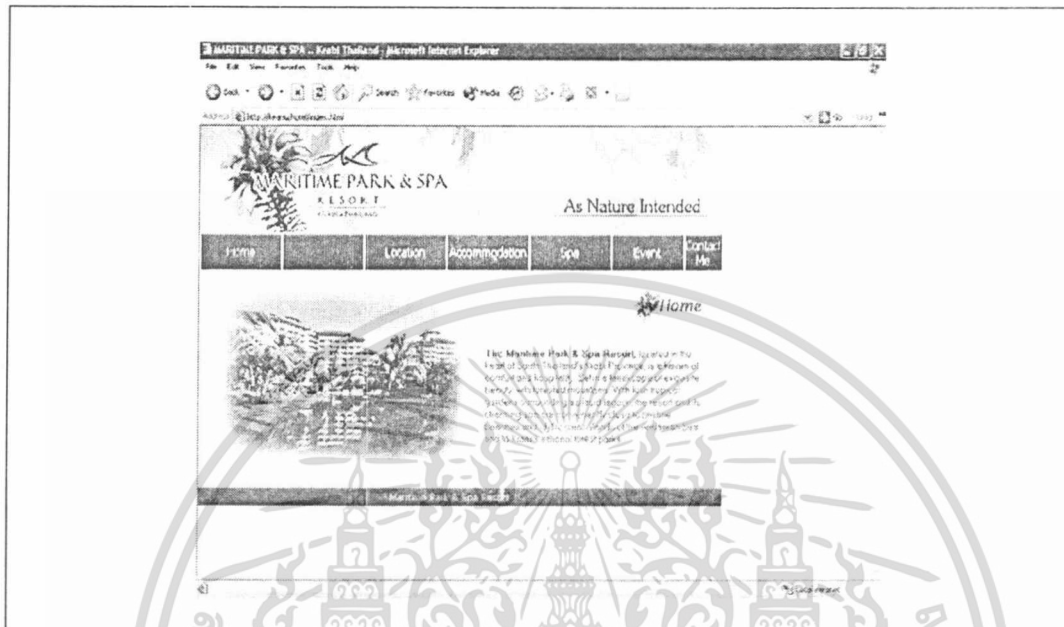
MARITIME PARK & SPA .. Krabi Thailand - Microsoft Internet Explorer

File Edit View Favorites Tools Help

Back Search Favorites Media

Address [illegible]

Go

MARITIME PARK & SPA
RESORT
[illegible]

As Nature Intended

Home | | Location | Accommodation | Spa | Event | Contact Me

Home

The Maritime Park & Spa Resort, located in the heart of South Thailand's Krabi Province, is a haven of comfort and hospitality. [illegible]

Maritime Park & Spa Resort

Internet